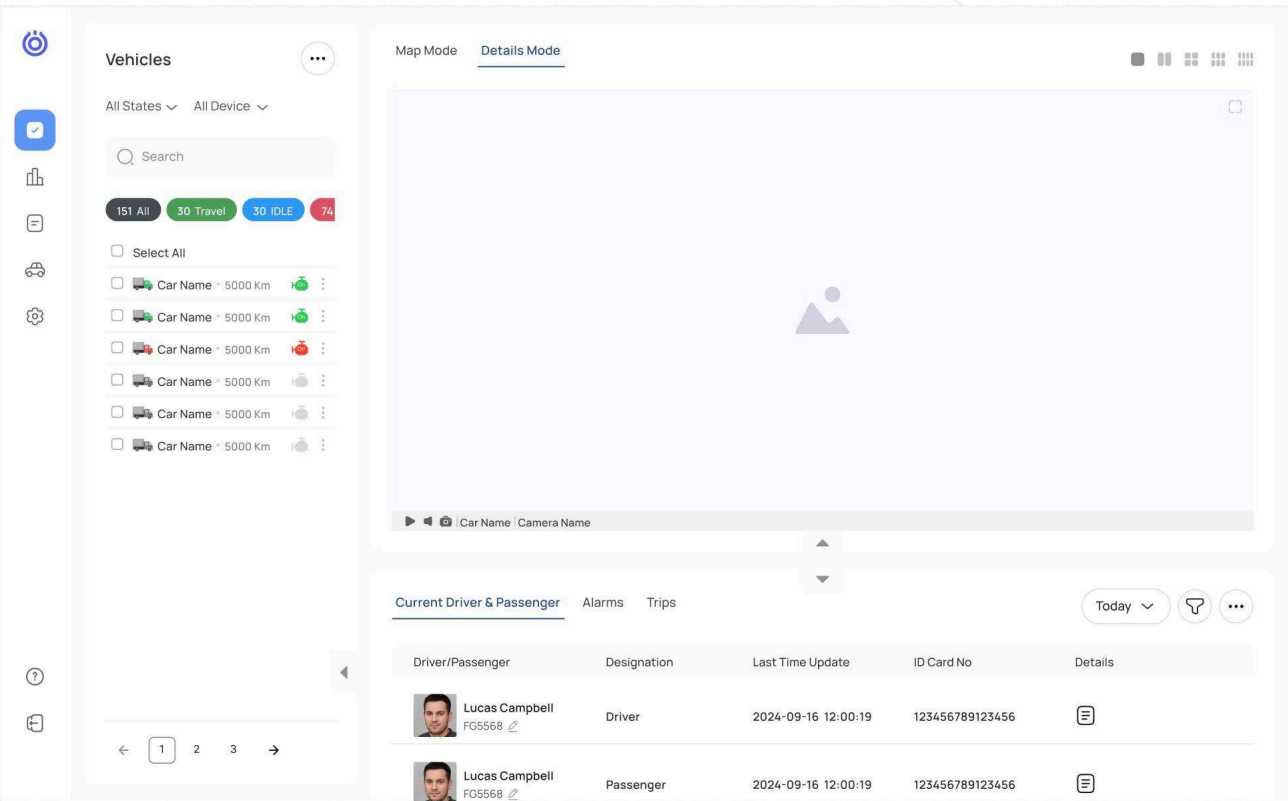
Vehicles

All States All Device

Search

151 All 30 Travel 30 IDLE 74

Select All

Car Name 5000 Km

Car Name 5000 Km

Car Name 5000 Km

Car Name 5000 Km

Car Name 5000 Km

Car Name 5000 Km

← 1 2 3 →

Map Mode Details Mode

Car Name | Camera Name

Current Driver & Passenger Alarms Trips

Today

| Driver/Passenger | Designation | Last Time Update | ID Card No | Details |
|---|---|---|---|---|
| Lucas Campbell FG5568 | Driver | 2024-09-16 12:00:19 | 123456789123456 | |
| Lucas Campbell FG5568 | Passenger | 2024-09-16 12:00:19 | 123456789123456 | |